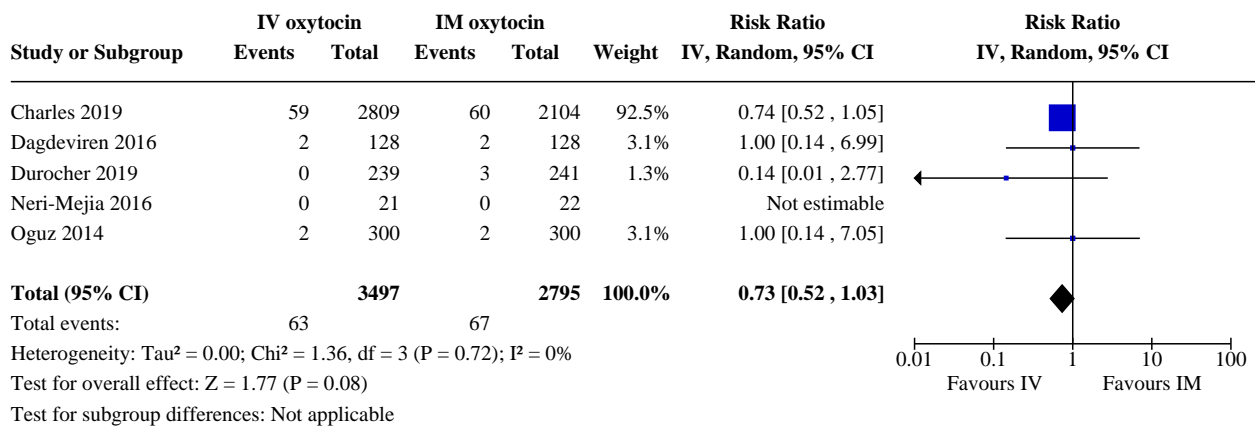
| Study or Subgroup | IV oxytocin Events | IV oxytocin Total | IM oxytocin Events | IM oxytocin Total | Weight | Risk Ratio IV, Random, 95% CI |
|---|---|---|---|---|---|---|
| Charles 2019 | 59 | 2809 | 60 | 2104 | 92.5% | 0.74 [0.52 , 1.05] |
| Dagdeviren 2016 | 2 | 128 | 2 | 128 | 3.1% | 1.00 [0.14 , 6.99] |
| Durocher 2019 | 0 | 239 | 3 | 241 | 1.3% | 0.14 [0.01 , 2.77] |
| Neri-Mejia 2016 | 0 | 21 | 0 | 22 | | Not estimable |
| Oguz 2014 | 2 | 300 | 2 | 300 | 3.1% | 1.00 [0.14 , 7.05] |
| **Total (95% CI)** | | **3497** | | **2795** | **100.0%** | **0.73 [0.52 , 1.03]** |
| Total events: | 63 | | 67 | | | |

Heterogeneity: Tau² = 0.00; Chi² = 1.36, df = 3 (P = 0.72); I² = 0%
Test for overall effect: Z = 1.77 (P = 0.08)
Test for subgroup differences: Not applicable

Risk Ratio
IV, Random, 95% CI
0.01 0.1 1 10 100
Favours IV Favours IM